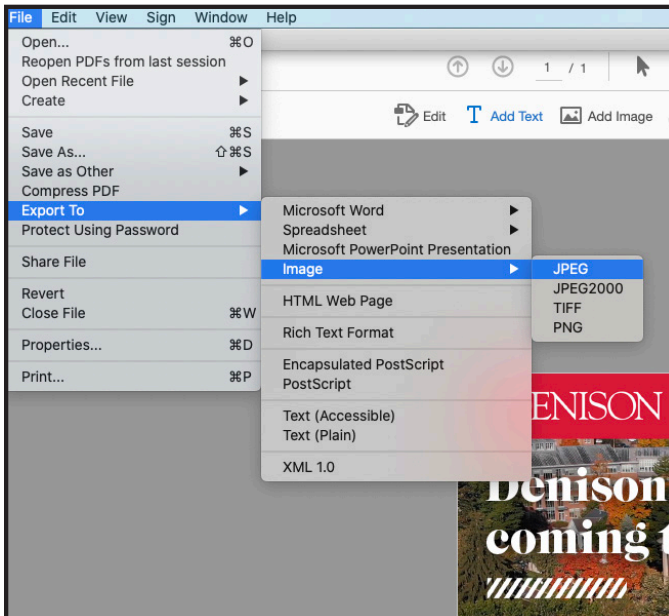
File Edit View Sign Window Help

Open... ⌘O
Reopen PDFs from last session
Open Recent File ▶
Create ▶

Save ⌘S
Save As... ⇧⌘S
Save as Other ▶
Compress PDF
Export To ▶
Protect Using Password

Share File

Revert
Close File ⌘W

Properties... ⌘D

Print... ⌘P

Microsoft Word ▶
Spreadsheet ▶
Microsoft PowerPoint Presentation
Image ▶

HTML Web Page

Rich Text Format

Encapsulated PostScript
PostScript

Text (Accessible)
Text (Plain)

XML 1.0

JPEG
JPEG2000
TIFF
PNG

1 / 1

Edit
Add Text
Add Image

ENISON

Denison
coming t